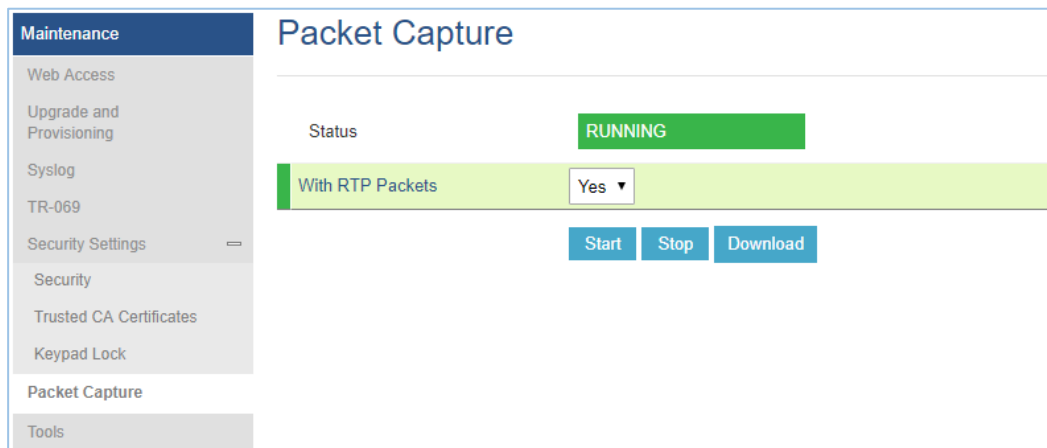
Maintenance
Web Access
Upgrade and Provisioning
Syslog
TR-069
Security Settings
Security
Trusted CA Certificates
Keypad Lock
Packet Capture
Tools

Packet Capture

Status RUNNING

With RTP Packets Yes ▼

Start Stop Download